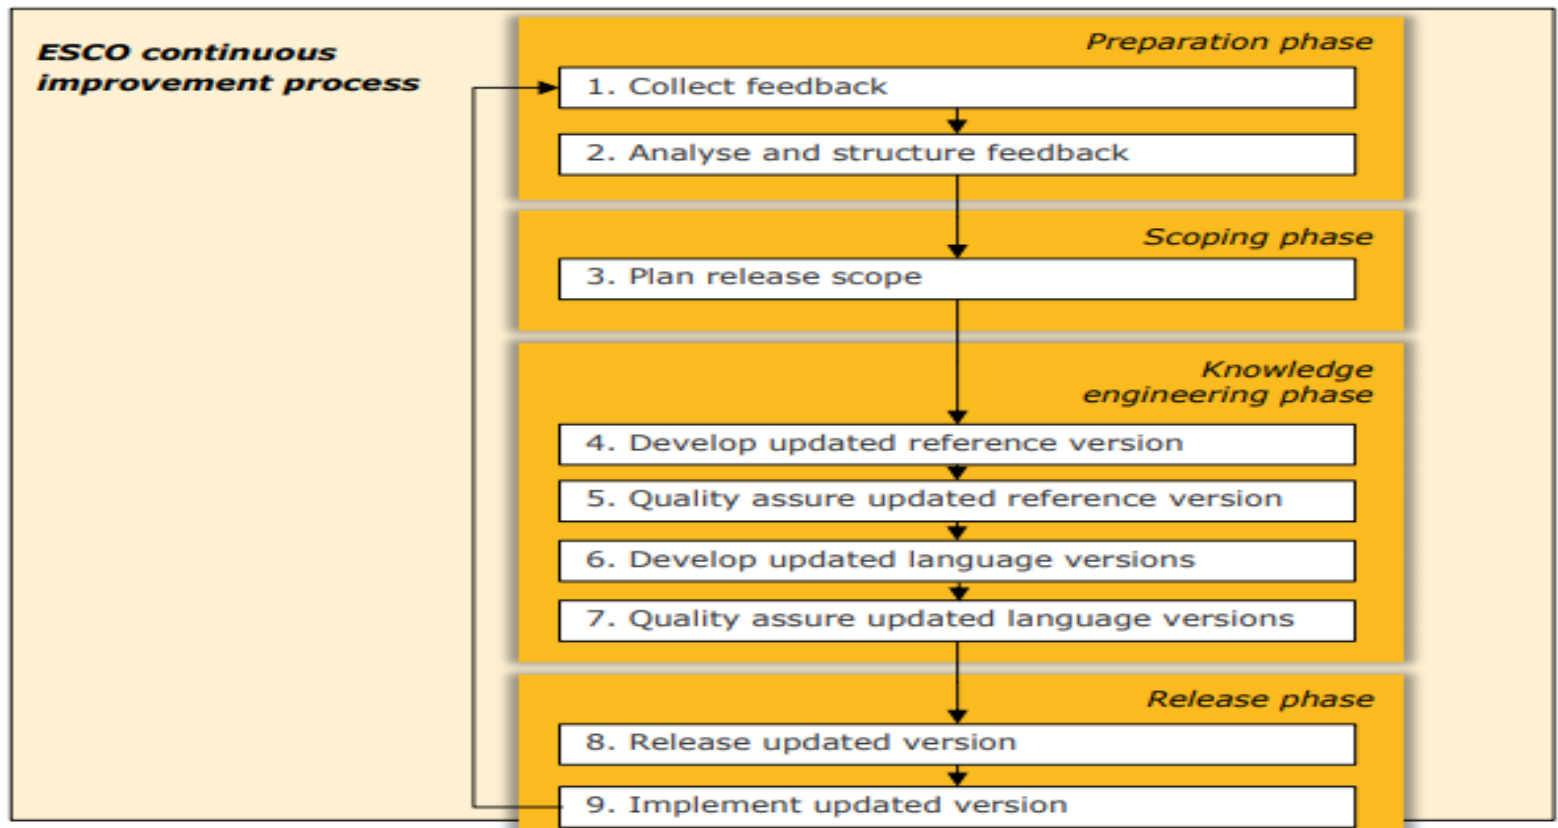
ESCO continuous improvement process

Preparation phase

1. Collect feedback

2. Analyse and structure feedback

Scoping phase

3. Plan release scope

Knowledge engineering phase

4. Develop updated reference version

5. Quality assure updated reference version

6. Develop updated language versions

7. Quality assure updated language versions

Release phase

8. Release updated version

9. Implement updated version